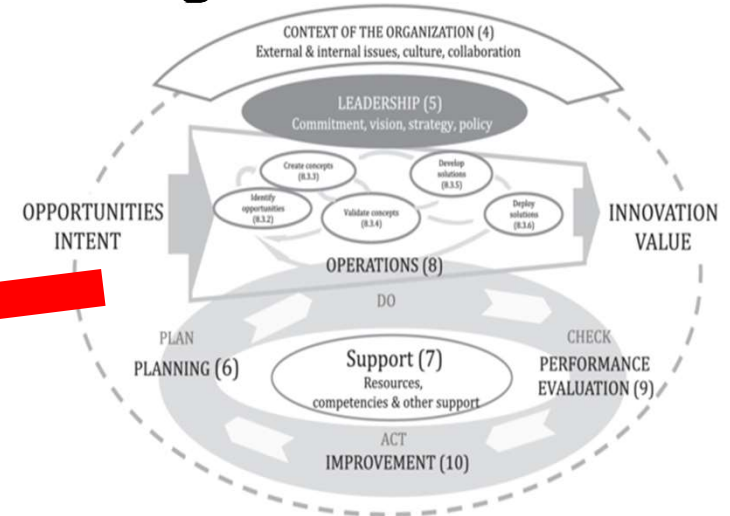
CONTEXT OF THE ORGANIZATION (4)
External & internal issues, culture, collaboration

LEADERSHIP (5)
Commitment, vision, strategy, policy

OPPORTUNITIES
INTENT

Create concepts (8.3.3)

Develop solutions (8.3.5)

Identify opportunities (8.3.2)

Validate concepts (8.3.4)

Deploy solutions (8.3.6)

INNOVATION
VALUE

OPERATIONS (8)

DO

PLAN
PLANNING (6)

Support (7)
Resources, competencies & other support

CHECK
PERFORMANCE EVALUATION (9)

ACT
IMPROVEMENT (10)